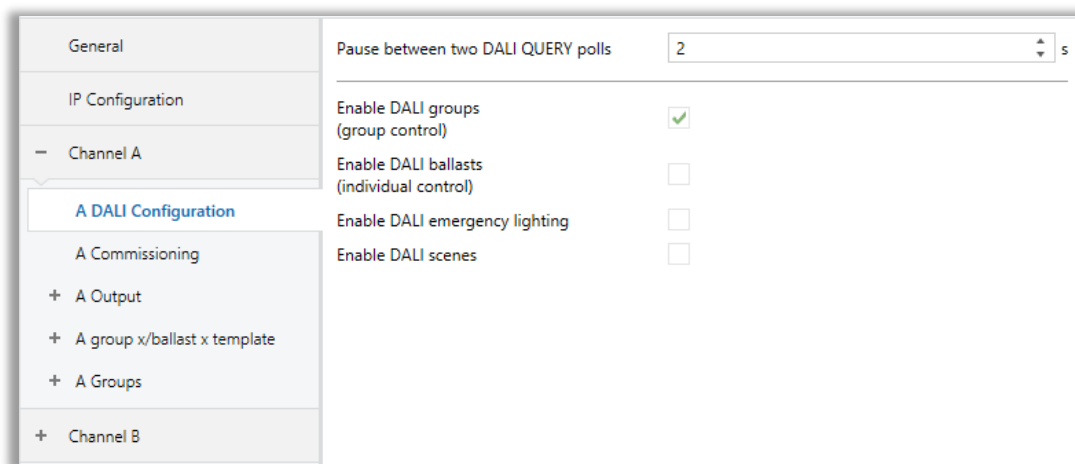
General

IP Configuration

− Channel A

A DALI Configuration

A Commissioning

+ A Output

+ A group x/ballast x template

+ A Groups

+ Channel B

Pause between two DALI QUERY polls | 2 | s

Enable DALI groups (group control)

Enable DALI ballasts (individual control)

Enable DALI emergency lighting

Enable DALI scenes